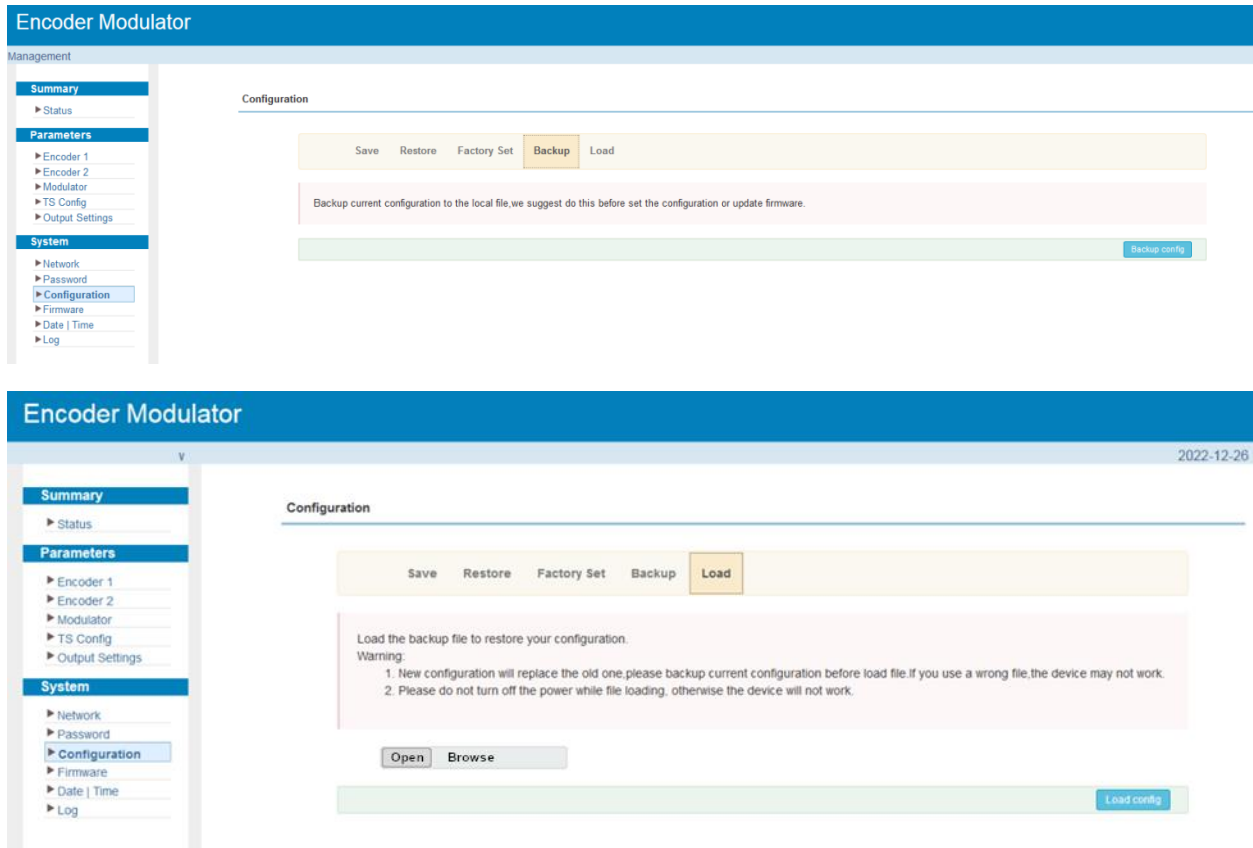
Encoder Modulator

Management

Summary
▶ Status

Parameters
▶ Encoder 1
▶ Encoder 2
▶ Modulator
▶ TS Config
▶ Output Settings

System
▶ Network
▶ Password
▶ Configuration
▶ Firmware
▶ Date | Time
▶ Log

Configuration

Save Restore Factory Set Backup Load

Backup current configuration to the local file,we suggest do this before set the configuration or update firmware.

Backup config

Encoder Modulator

v

2022-12-26

Summary
▶ Status

Parameters
▶ Encoder 1
▶ Encoder 2
▶ Modulator
▶ TS Config
▶ Output Settings

System
▶ Network
▶ Password
▶ Configuration
▶ Firmware
▶ Date | Time
▶ Log

Configuration

Save Restore Factory Set Backup Load

Load the backup file to restore your configuration.
Warning:
1. New configuration will replace the old one,please backup current configuration before load file.If you use a wrong file,the device may not work.
2. Please do not turn off the power while file loading, otherwise the device will not work.

Open Browse

Load config